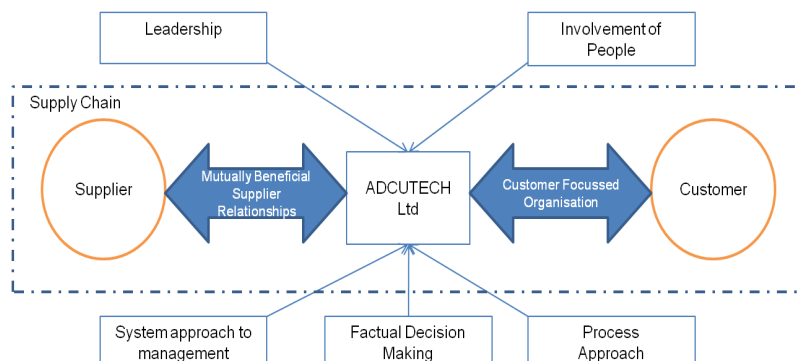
Leadership

Involvement of People

Supply Chain

Supplier

Mutually Beneficial Supplier Relationships

ADCUTECH Ltd

Customer Focussed Organisation

Customer

System approach to management

Factual Decision Making

Process Approach